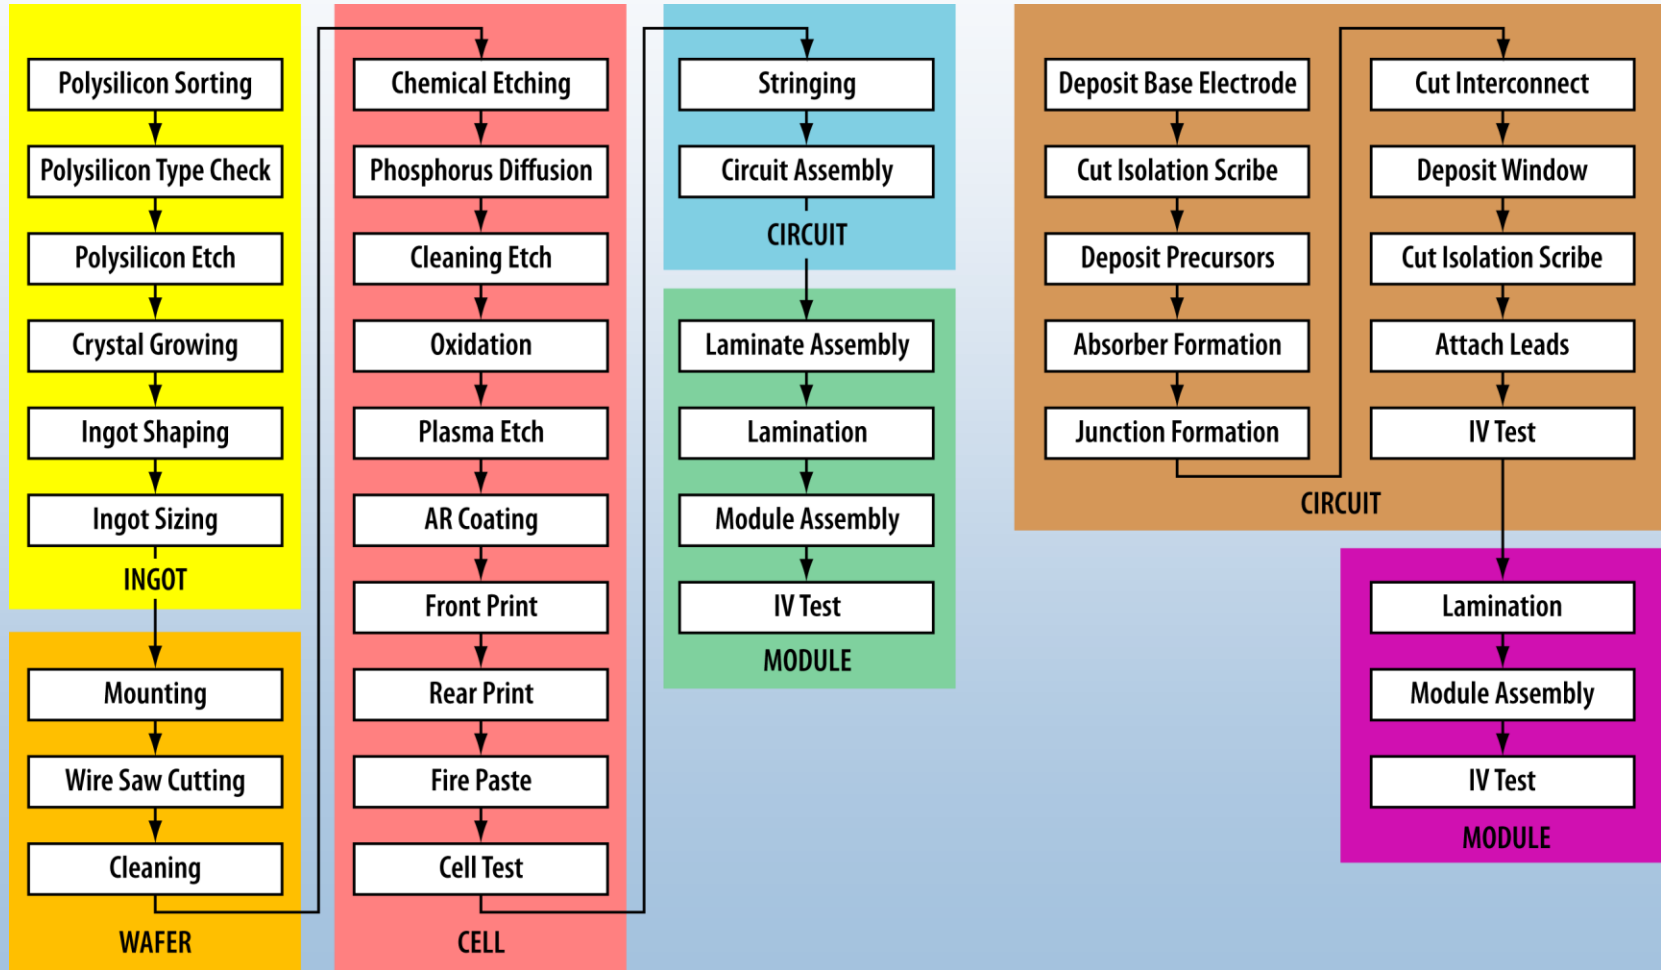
Polysilicon Sorting
Polysilicon Type Check
Polysilicon Etch
Crystal Growing
Ingot Shaping
Ingot Sizing
INGOT

Mounting
Wire Saw Cutting
Cleaning
WAFER

Chemical Etching
Phosphorus Diffusion
Cleaning Etch
Oxidation
Plasma Etch
AR Coating
Front Print
Rear Print
Fire Paste
Cell Test
CELL

Stringing
Circuit Assembly
CIRCUIT

Laminate Assembly
Lamination
Module Assembly
IV Test
MODULE

Deposit Base Electrode
Cut Isolation Scribe
Deposit Precursors
Absorber Formation
Junction Formation

Cut Interconnect
Deposit Window
Cut Isolation Scribe
Attach Leads
IV Test
CIRCUIT

Lamination
Module Assembly
IV Test
MODULE